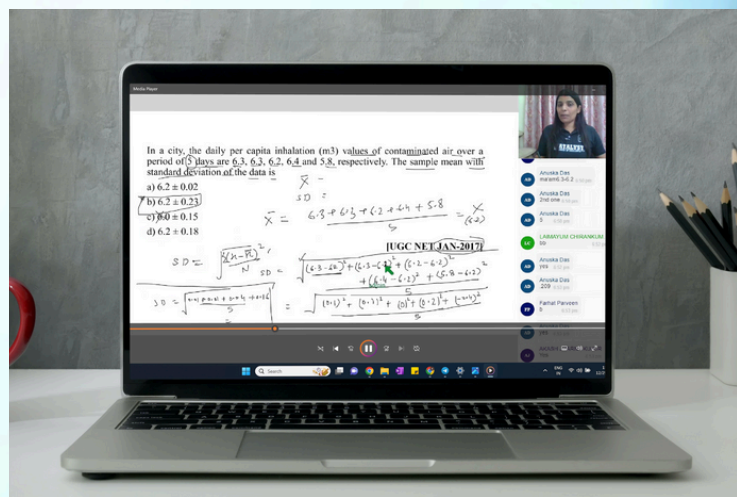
Media Player

In a city, the daily per capita inhalation (m3) values of contaminated air over a period of 5 days are 6.3, 6.3, 6.2, 6.4 and 5.8, respectively. The sample mean with standard deviation of the data is

a) 6.2 ± 0.02
b) 6.2 ± 0.23
c) 6.0 ± 0.15
d) 6.2 ± 0.18

[UGC NET JAN-2017]

$\bar{X}$ =
SD =

$\bar{X} = \frac{6.3+6.3+6.2+6.4+5.8}{5} = \frac{X}{(6.2)}$

$SD = \sqrt{\frac{\sum(x-\bar{x})^2}{N}}$

$SD = \sqrt{\frac{(6.3-6.2)^2+(6.3-6.2)^2+(6.2-6.2)^2+(6.4-6.2)^2+(5.8-6.2)^2}{5}}$

$SD = \sqrt{\frac{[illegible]}{5}} = \sqrt{\frac{(0.1)^2+(0.1)^2+(0)^2+(0.2)^2+(-0.4)^2}{5}}$

Anuska Das
Anuska Das
2nd one
Anuska Das
b
LAMAYUM CHIRANKUM
bb
Anuska Das
yes
Anuska Das
.239
Farhat Parveen
b

Search